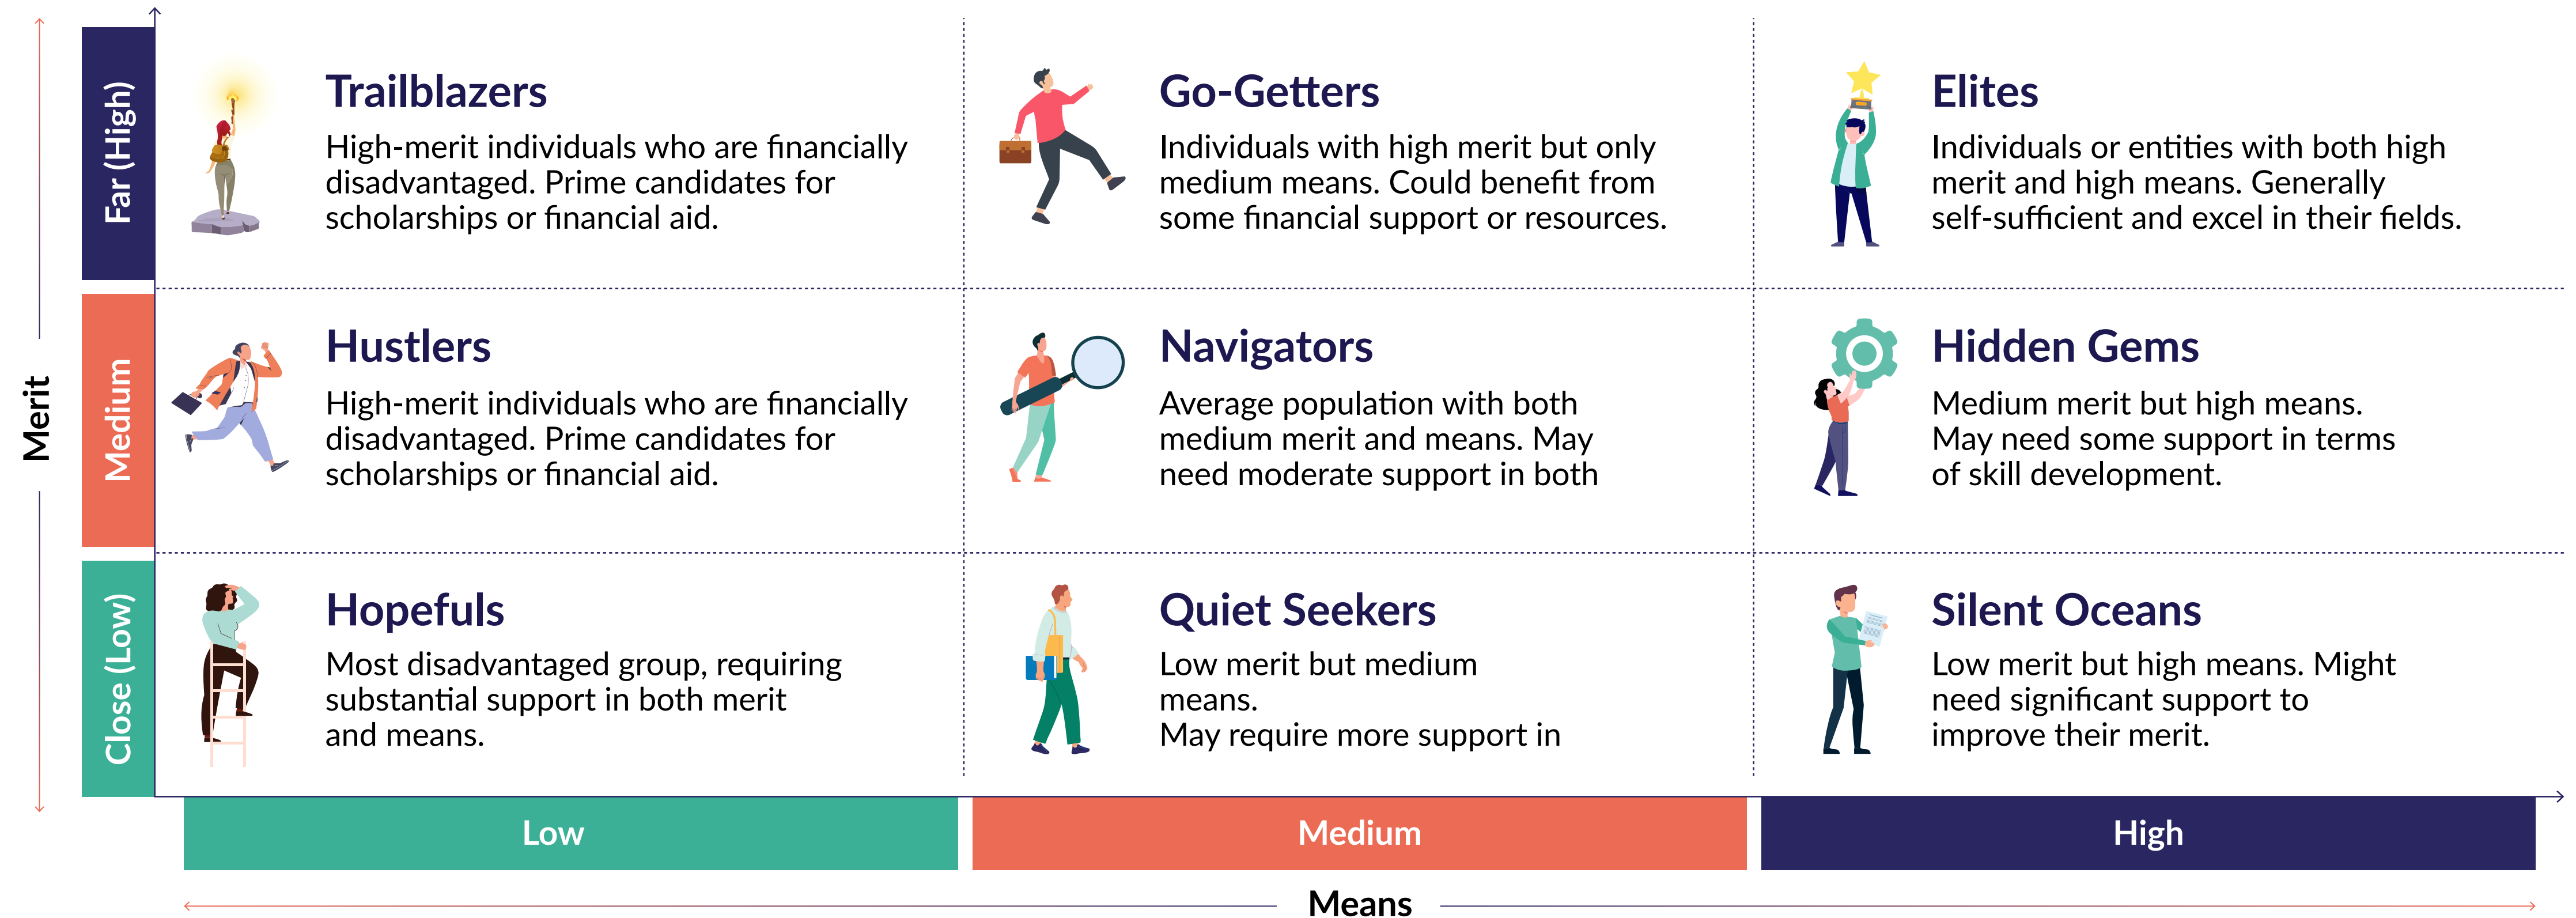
Merit

Far (High)

Trailblazers
High-merit individuals who are financially disadvantaged. Prime candidates for scholarships or financial aid.

Go-Getters
Individuals with high merit but only medium means. Could benefit from some financial support or resources.

Elites
Individuals or entities with both high merit and high means. Generally self-sufficient and excel in their fields.

Medium

Hustlers
High-merit individuals who are financially disadvantaged. Prime candidates for scholarships or financial aid.

Navigators
Average population with both medium merit and means. May need moderate support in both

Hidden Gems
Medium merit but high means. May need some support in terms of skill development.

Close (Low)

Hopefuls
Most disadvantaged group, requiring substantial support in both merit and means.

Quiet Seekers
Low merit but medium means.
May require more support in

Silent Oceans
Low merit but high means. Might need significant support to improve their merit.

Low

Medium

High

Means